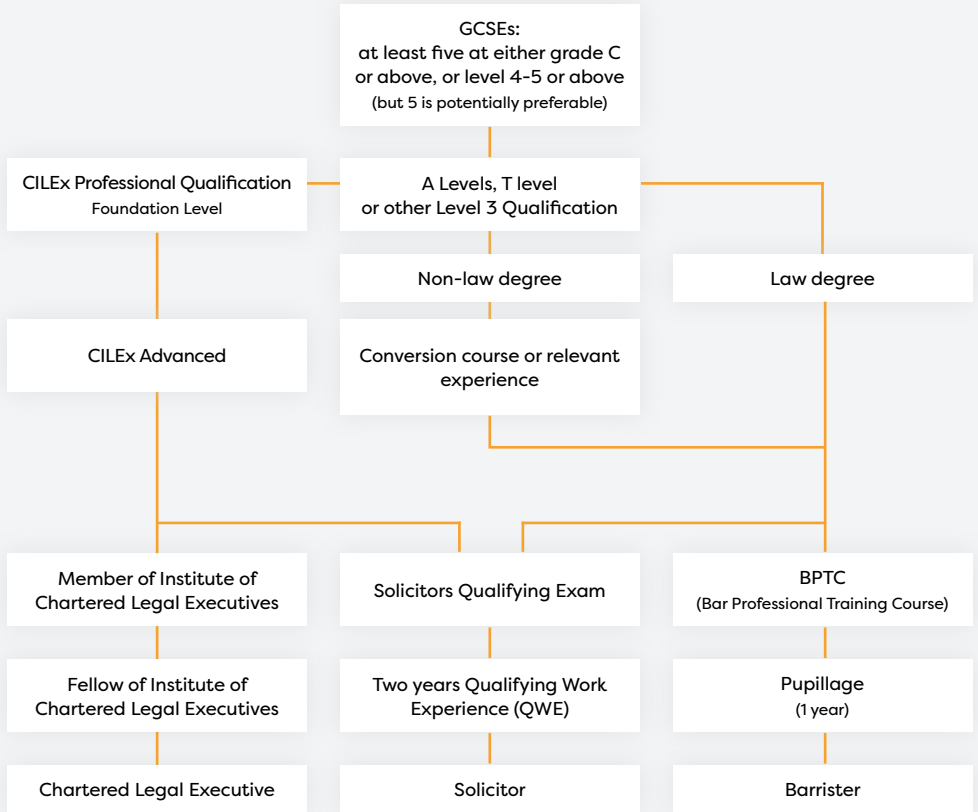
GCSEs:
at least five at either grade C or above, or level 4-5 or above
(but 5 is potentially preferable)

CILEx Professional Qualification
Foundation Level

A Levels, T level or other Level 3 Qualification

Non-law degree

Law degree

CILEx Advanced

Conversion course or relevant experience

Member of Institute of Chartered Legal Executives

Solicitors Qualifying Exam

BPTC
(Bar Professional Training Course)

Fellow of Institute of Chartered Legal Executives

Two years Qualifying Work Experience (QWE)

Pupillage
(1 year)

Chartered Legal Executive

Solicitor

Barrister